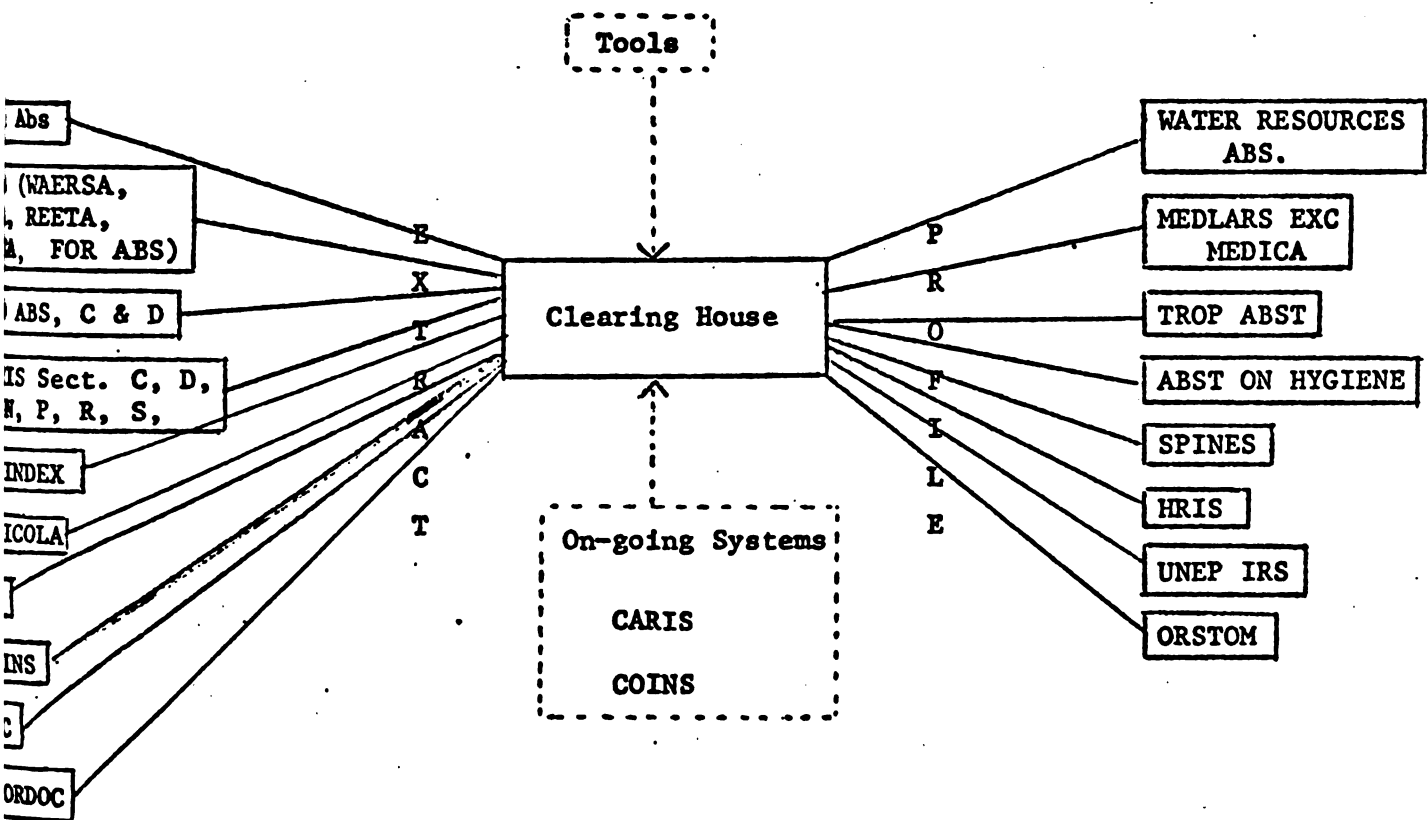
Tools

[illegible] Abs

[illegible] (WAERSA, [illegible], REETA, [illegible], FOR ABS)

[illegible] ABS, C & D

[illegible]IS Sect. C, D, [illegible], P, R, S,

INDEX

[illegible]ICOLA

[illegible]

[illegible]INS

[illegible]C

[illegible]ORDOC

E
X
T
R
A
C
T

Clearing House

On-going Systems

CARIS

COINS

P
R
O
F
I
L
E

WATER RESOURCES ABS.

MEDLARS EXC MEDICA

TROP ABST

ABST ON HYGIENE

SPINES

HRIS

UNEP IRS

ORSTOM